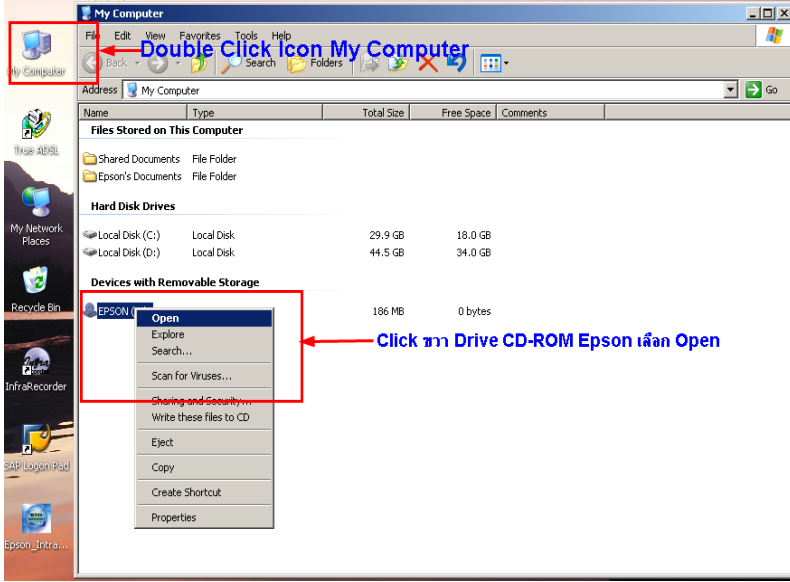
My Computer

My Computer

File Edit View Favorites Tools Help

Double Click Icon My Computer

Back Search Folders

Address My Computer Go

True ADSL

| Name | Type | Total Size | Free Space | Comments |
|---|---|---|---|---|
| **Files Stored on This Computer** | | | | |
| Shared Documents | File Folder | | | |
| Epson's Documents | File Folder | | | |
| **Hard Disk Drives** | | | | |
| Local Disk (C:) | Local Disk | 29.9 GB | 18.0 GB | |
| Local Disk (D:) | Local Disk | 44.5 GB | 34.0 GB | |
| **Devices with Removable Storage** | | | | |
| EPSON ([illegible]) | | 186 MB | 0 bytes | |

My Network Places

Recycle Bin

InfraRecorder

SAP Logon Pad

Epson_Intra...

Open
Explore
Search...
Scan for Viruses...
Sharing and Security...
Write these files to CD
Eject
Copy
Create Shortcut
Properties

Click ขวา Drive CD-ROM Epson เลือก Open